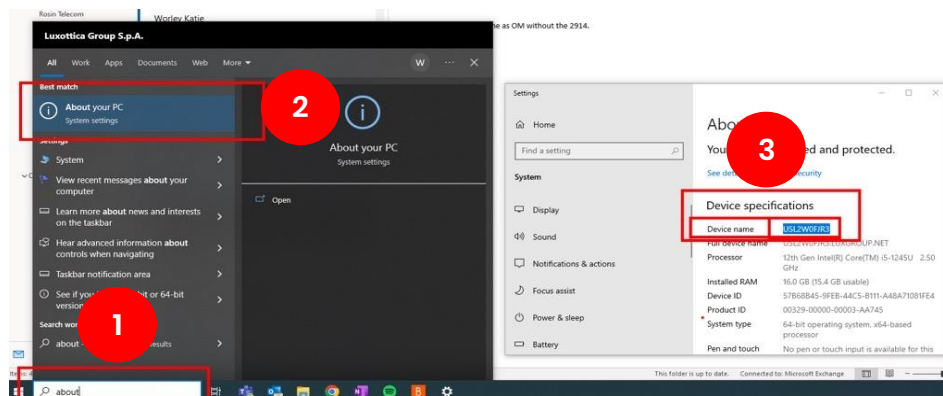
Rosin Telecom

Worley Katie

he as OM without the 2914.

Luxottica Group S.p.A.

All Work Apps Documents Web More

W

Best match

About your PC
System settings

2

Settings

System

View recent messages about your computer

Learn more about news and interests on the taskbar

Hear advanced information about controls when navigating

Taskbar notification area

See if you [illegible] bit or 64-bit version

Search wor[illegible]

about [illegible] results

1

about

About your PC
System settings

Open

Settings

Home

Find a setting

System

Display

Sound

Notifications & actions

Focus assist

Power & sleep

Battery

Abo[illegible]

You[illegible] ed and protected.

See det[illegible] ecurity

3

Device specifications

| | |
|---|---|
| Device name | USL2W0FJR3 |
| Full device name | USL2W0FJR3.LUXGROUP.NET |
| Processor | 12th Gen Intel(R) Core(TM) i5-1245U 2.50 GHz |
| Installed RAM | 16.0 GB (15.4 GB usable) |
| Device ID | 57B68B45-9FEB-44C5-B111-A48A71081FE4 |
| Product ID | 00329-00000-00003-AA745 |
| System type | 64-bit operating system, x64-based processor |
| Pen and touch | No pen or touch input is available for this |

This folder is up to date. Connected to: Microsoft Exchange